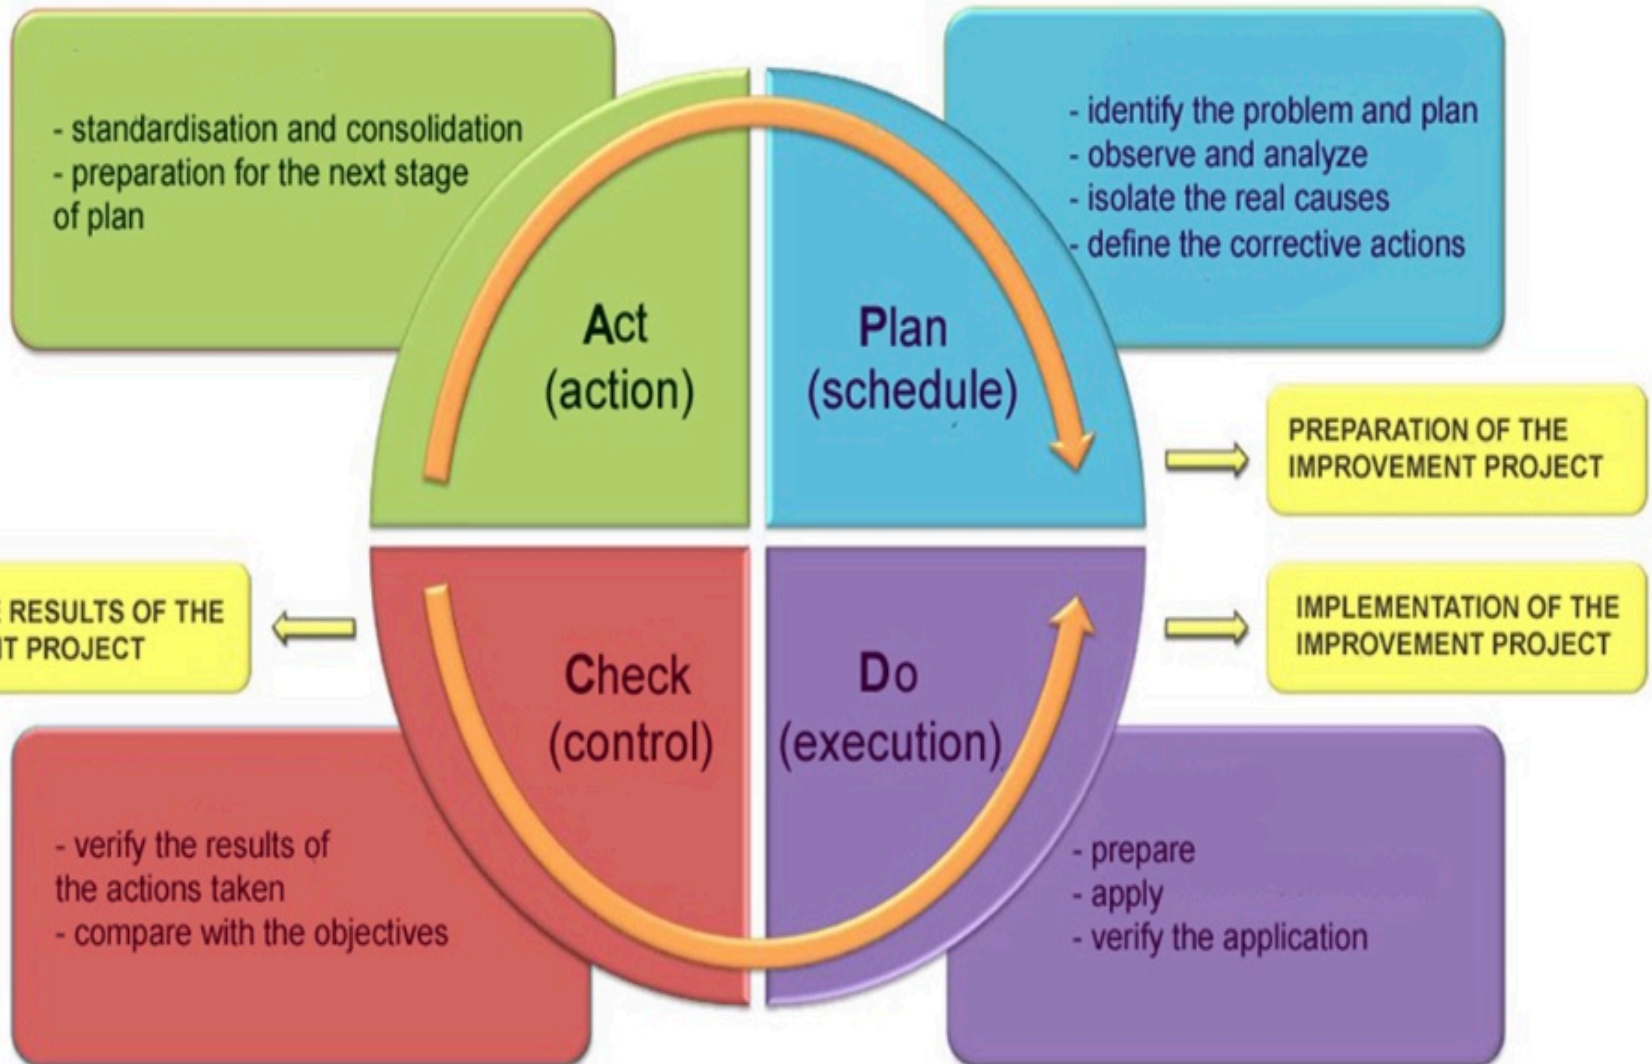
- standardisation and consolidation
- preparation for the next stage of plan

- identify the problem and plan
- observe and analyze
- isolate the real causes
- define the corrective actions

Act
(action)

Plan
(schedule)

PREPARATION OF THE IMPROVEMENT PROJECT

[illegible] RESULTS OF THE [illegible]T PROJECT

Check
(control)

Do
(execution)

IMPLEMENTATION OF THE IMPROVEMENT PROJECT

- verify the results of the actions taken
- compare with the objectives

- prepare
- apply
- verify the application